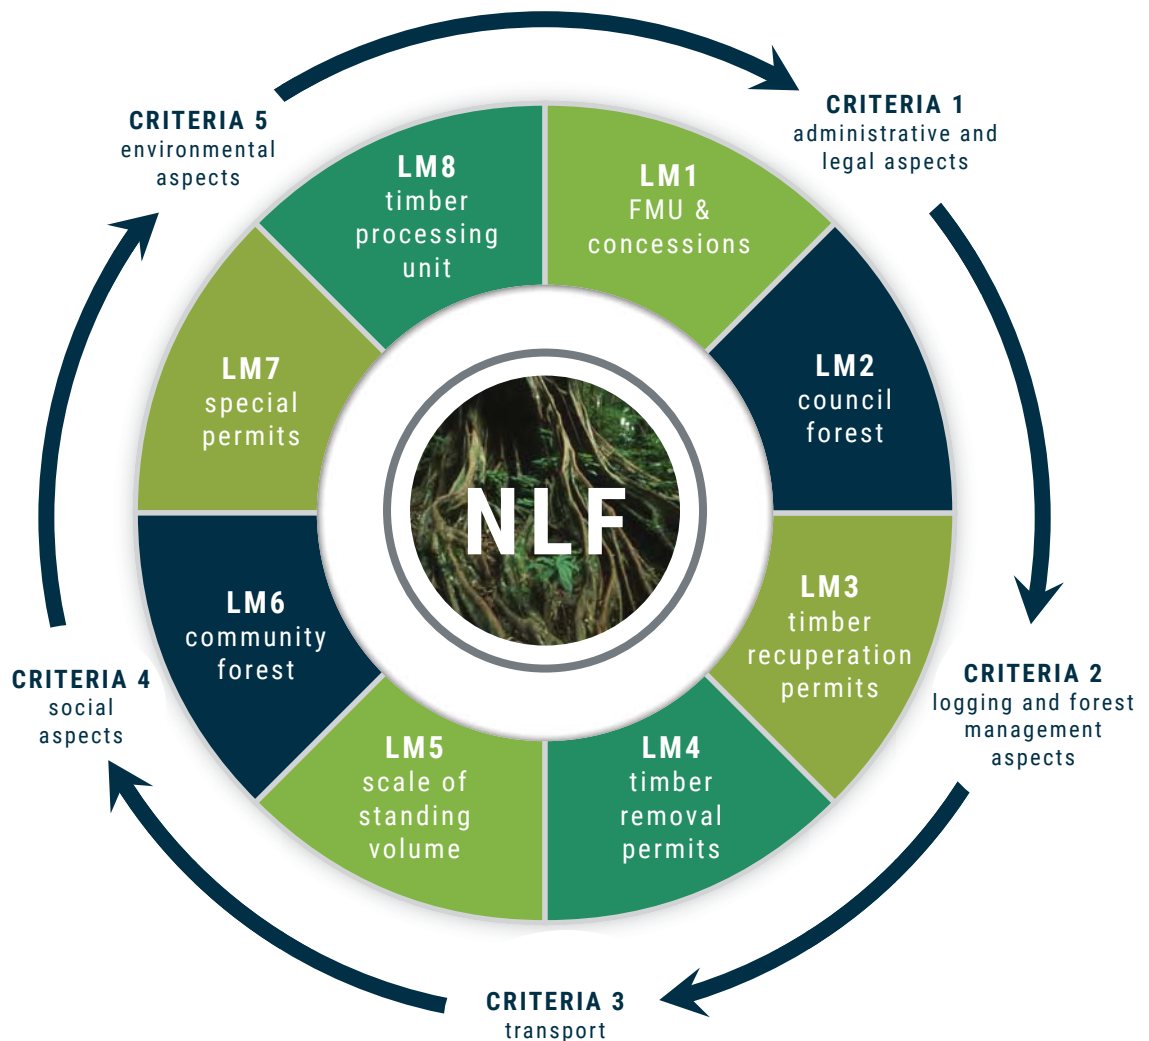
CRITERIA 5
environmental aspects

CRITERIA 1
administrative and legal aspects

LM8
timber processing unit

LM1
FMU & concessions

LM7
special permits

LM2
council forest

NLF

LM6
community forest

LM3
timber recuperation permits

CRITERIA 4
social aspects

CRITERIA 2
logging and forest management aspects

LM5
scale of standing volume

LM4
timber removal permits

CRITERIA 3
transport